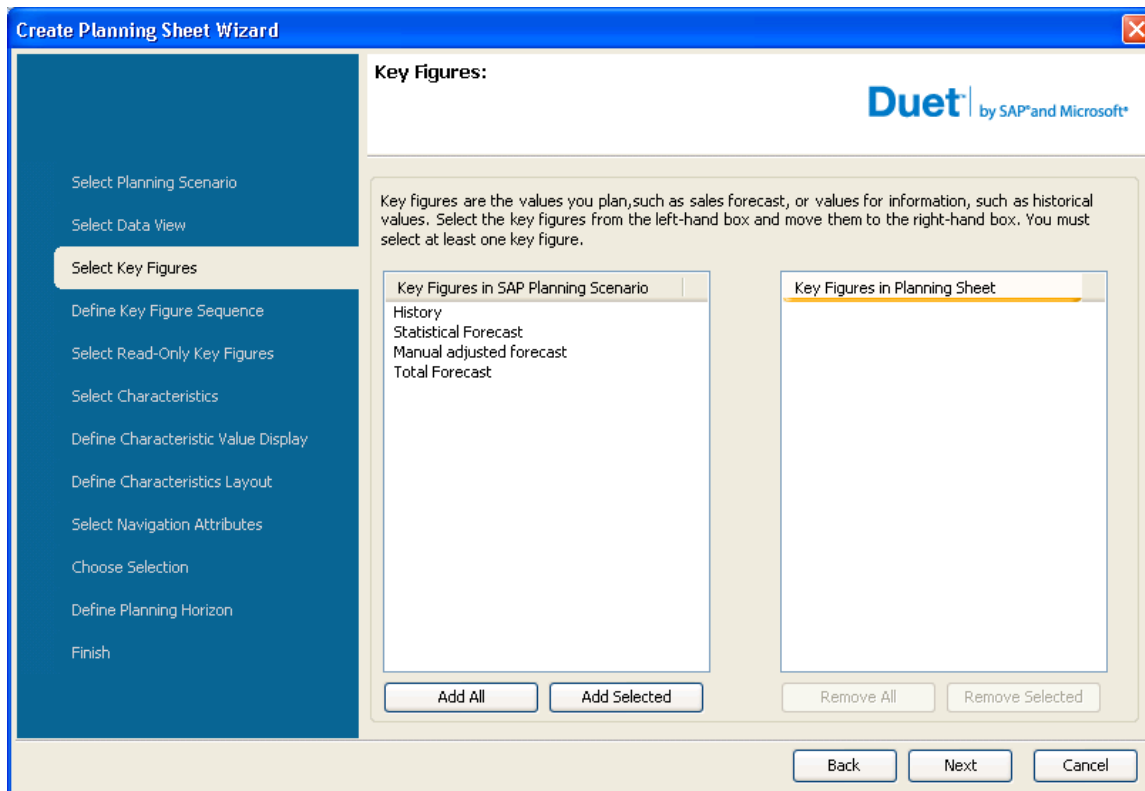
Create Planning Sheet Wizard

Select Planning Scenario
Select Data View
Select Key Figures
Define Key Figure Sequence
Select Read-Only Key Figures
Select Characteristics
Define Characteristic Value Display
Define Characteristics Layout
Select Navigation Attributes
Choose Selection
Define Planning Horizon
Finish

Key Figures:

Duet by SAP®and Microsoft®

Key figures are the values you plan,such as sales forecast, or values for information, such as historical values. Select the key figures from the left-hand box and move them to the right-hand box. You must select at least one key figure.

Key Figures in SAP Planning Scenario
History
Statistical Forecast
Manual adjusted forecast
Total Forecast

Key Figures in Planning Sheet

Add All
Add Selected
Remove All
Remove Selected

Back
Next
Cancel